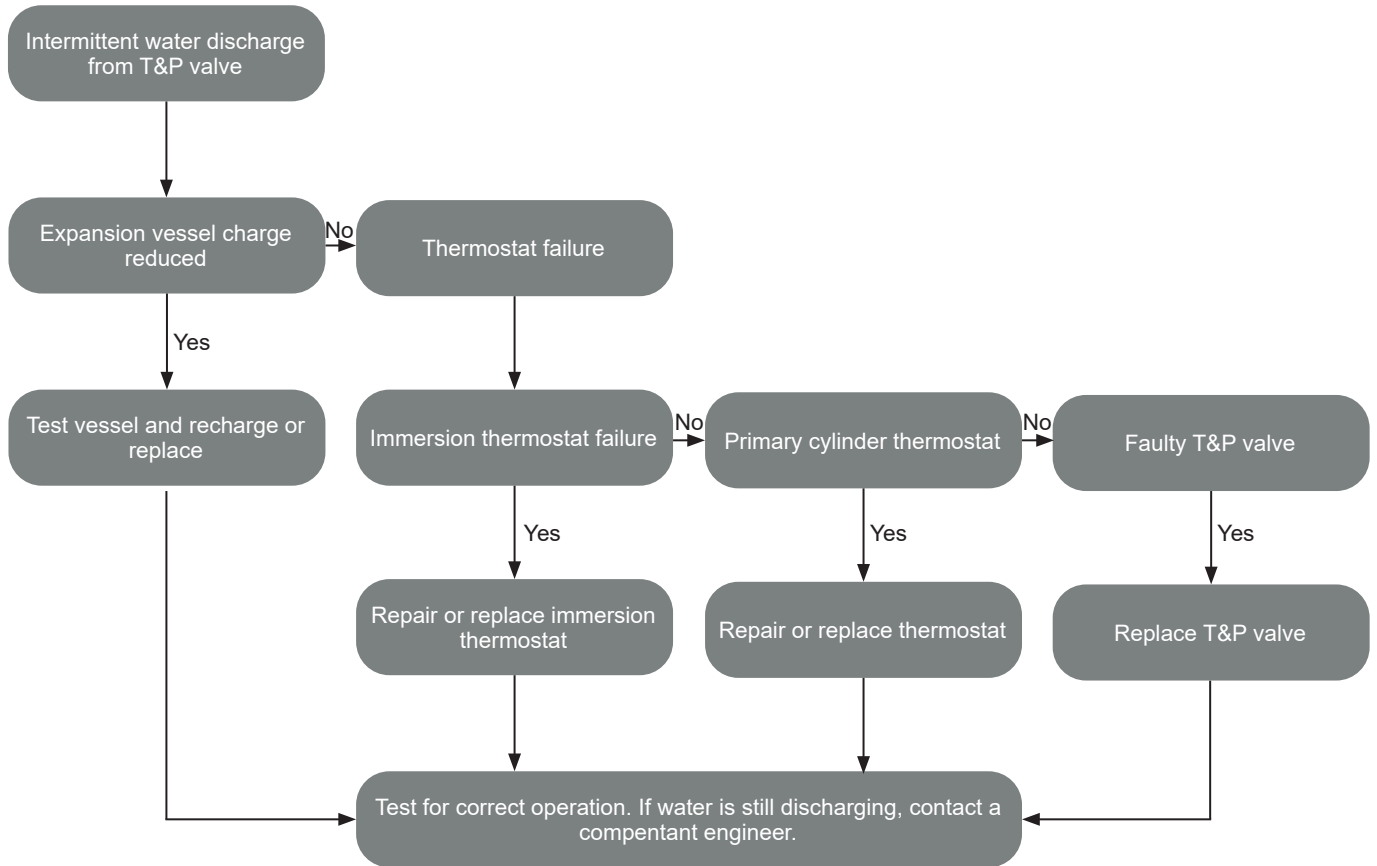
Intermittent water discharge from T&P valve

Expansion vessel charge reduced

No

Thermostat failure

Yes

Test vessel and recharge or replace

Immersion thermostat failure

No

Primary cylinder thermostat

No

Faulty T&P valve

Yes

Yes

Yes

Repair or replace immersion thermostat

Repair or replace thermostat

Replace T&P valve

Test for correct operation. If water is still discharging, contact a compentant engineer.